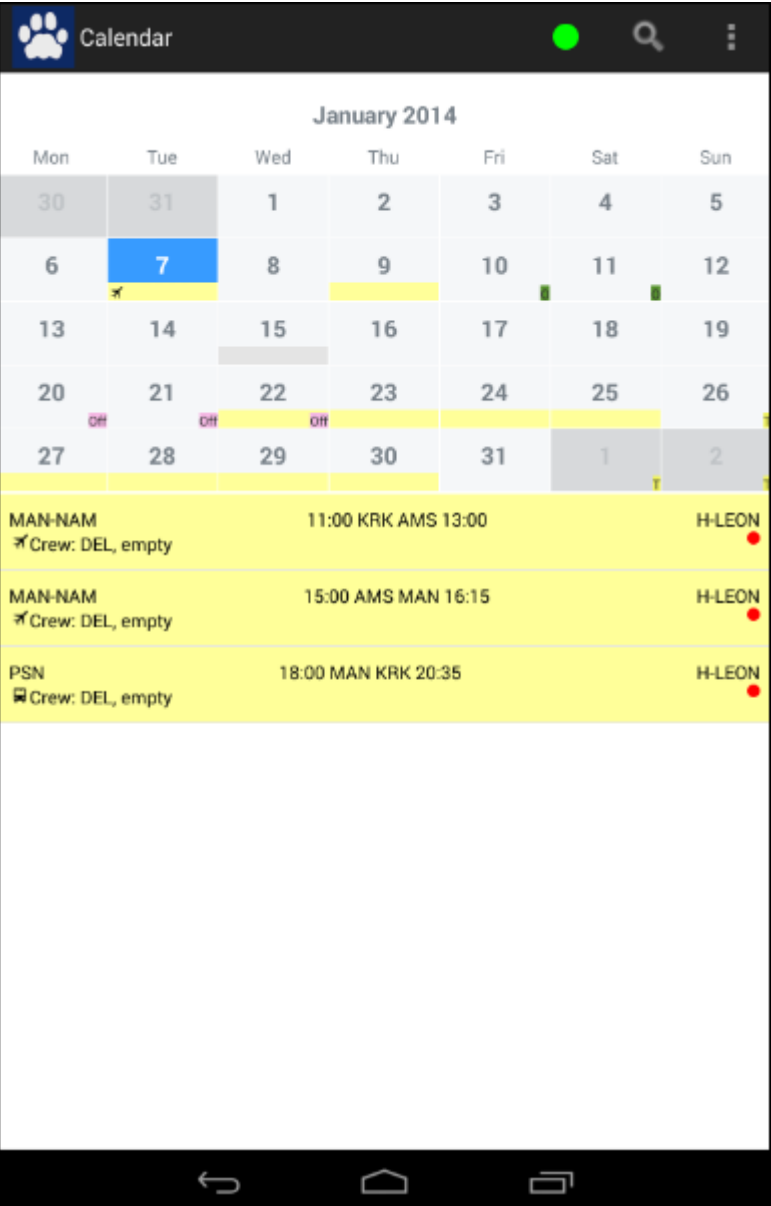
Calendar

January 2014

| Mon | Tue | Wed | Thu | Fri | Sat | Sun |
|---|---|---|---|---|---|---|
| 30 | 31 | 1 | 2 | 3 | 4 | 5 |
| 6 | 7 | 8 | 9 | 10 | 11 | 12 |
| 13 | 14 | 15 | 16 | 17 | 18 | 19 |
| 20 Off | 21 Off | 22 Off | 23 | 24 | 25 | 26 T |
| 27 | 28 | 29 | 30 | 31 | 1 T | 2 T |

MAN-NAM 11:00 KRK AMS 13:00 H-LEON
Crew: DEL, empty

MAN-NAM 15:00 AMS MAN 16:15 H-LEON
Crew: DEL, empty

PSN 18:00 MAN KRK 20:35 H-LEON
Crew: DEL, empty